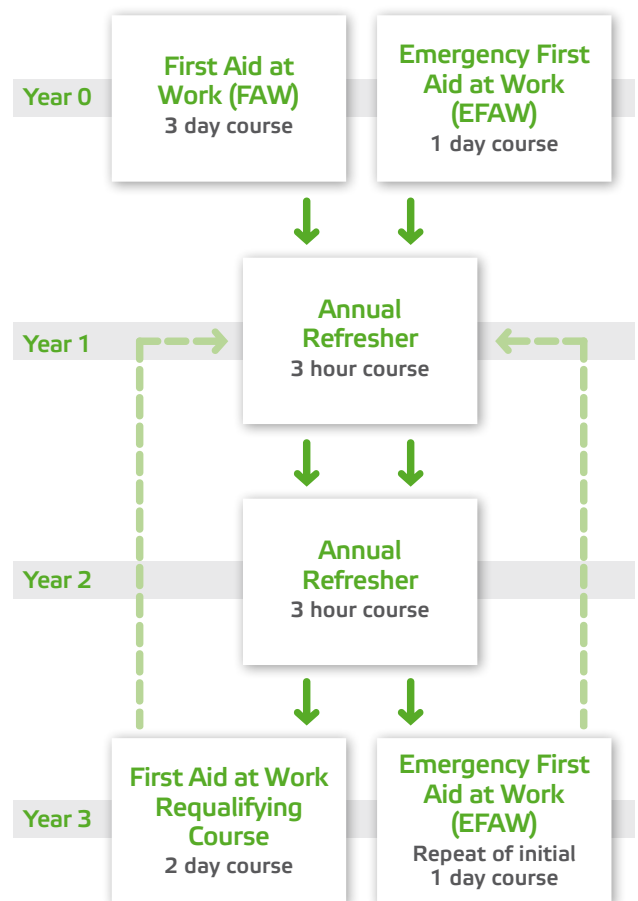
Year 0

First Aid at Work (FAW)
3 day course

Emergency First Aid at Work (EFAW)
1 day course

Year 1

Annual Refresher
3 hour course

Year 2

Annual Refresher
3 hour course

Year 3

First Aid at Work Requalifying Course
2 day course

Emergency First Aid at Work (EFAW)
Repeat of initial 1 day course